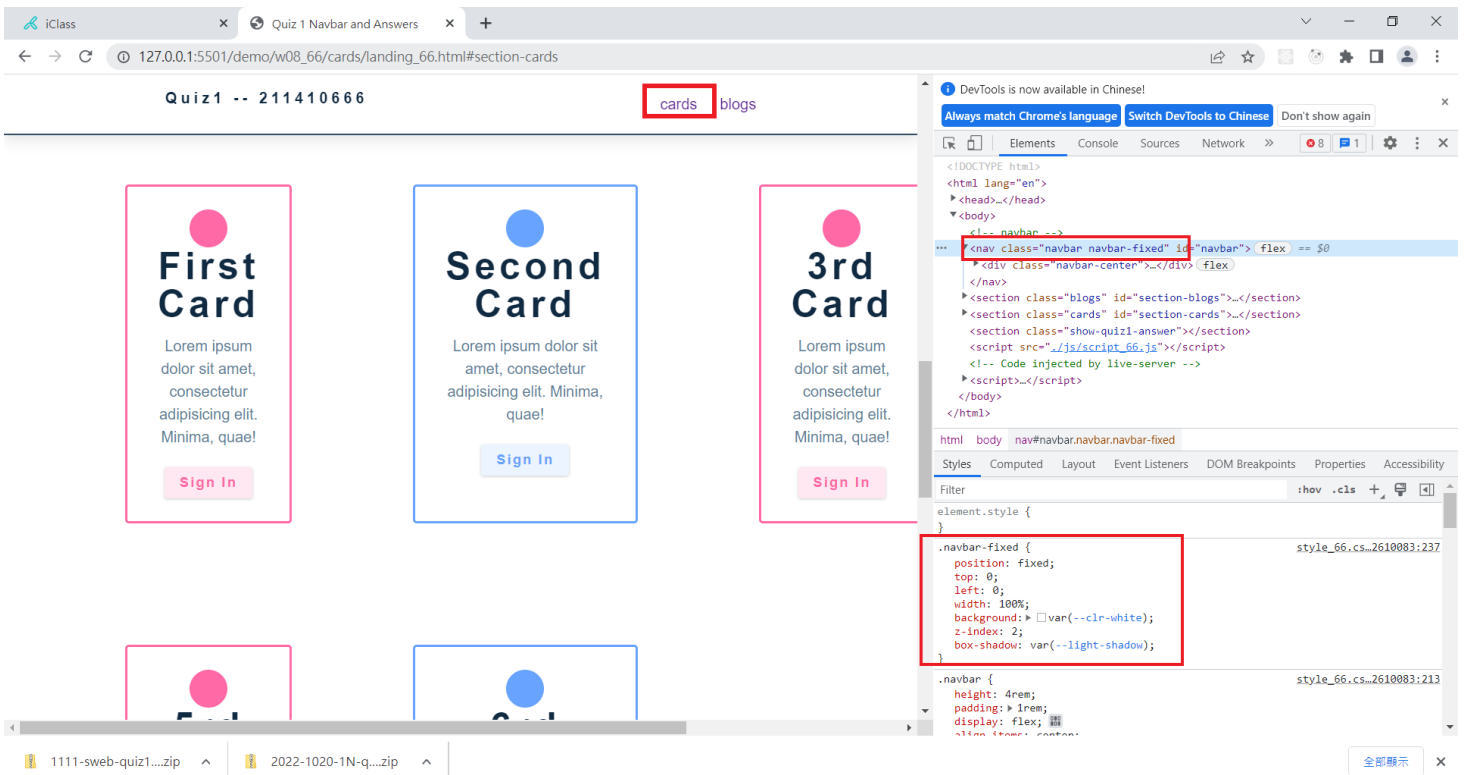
iClass
Quiz 1 Navbar and Answers
127.0.0.1:5501/demo/w08_66/cards/landing_66.html#section-cards

Quiz1 -- 211410666
cards blogs

First Card
Lorem ipsum dolor sit amet, consectetur adipisicing elit. Minima, quae!
Sign In

Second Card
Lorem ipsum dolor sit amet, consectetur adipisicing elit. Minima, quae!
Sign In

3rd Card
Lorem ipsum dolor sit amet, consectetur adipisicing elit. Minima, quae!
Sign In

DevTools is now available in Chinese!
Always match Chrome's language
Switch DevTools to Chinese
Don't show again
Elements Console Sources Network
8 1

<!DOCTYPE html>
<html lang="en">
<head>…</head>
<body>
<!-- navbar -->
<nav class="navbar navbar-fixed" id="navbar"> flex == $0
<div class="navbar-center">…</div> flex
</nav>
<section class="blogs" id="section-blogs">…</section>
<section class="cards" id="section-cards">…</section>
<section class="show-quiz1-answer"></section>
<script src="./js/script_66.js"></script>
<!-- Code injected by live-server -->
<script>…</script>
</body>
</html>

html body nav#navbar.navbar.navbar-fixed

Styles Computed Layout Event Listeners DOM Breakpoints Properties Accessibility
Filter :hov .cls +

element.style {
}
.navbar-fixed { style_66.cs…2610083:237
position: fixed;
top: 0;
left: 0;
width: 100%;
background: var(--clr-white);
z-index: 2;
box-shadow: var(--light-shadow);
}
.navbar { style_66.cs…2610083:213
height: 4rem;
padding: 1rem;
display: flex;
align-items: center;

1111-sweb-quiz1....zip
2022-1020-1N-q....zip
全部顯示